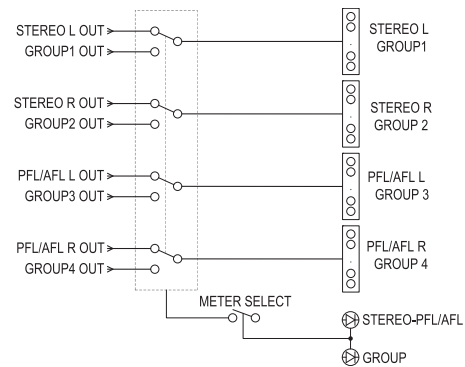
STEREO L OUT
GROUP1 OUT
STEREO L
GROUP1

STEREO R OUT
GROUP2 OUT
STEREO R
GROUP 2

PFL/AFL L OUT
GROUP3 OUT
PFL/AFL L
GROUP 3

PFL/AFL R OUT
GROUP4 OUT
PFL/AFL R
GROUP 4

METER SELECT
STEREO-PFL/AFL
GROUP